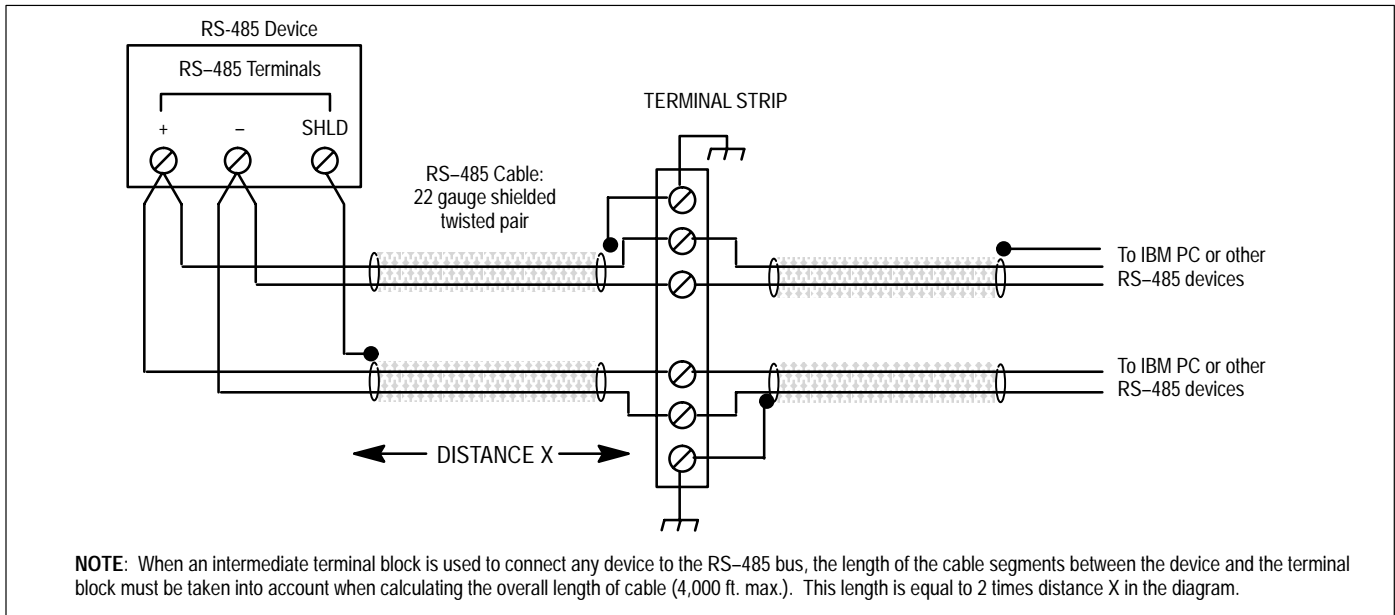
RS-485 Device

RS–485 Terminals

+ – SHLD

TERMINAL STRIP

RS–485 Cable: 22 gauge shielded twisted pair

To IBM PC or other RS–485 devices

To IBM PC or other RS–485 devices

DISTANCE X

**NOTE**: When an intermediate terminal block is used to connect any device to the RS–485 bus, the length of the cable segments between the device and the terminal block must be taken into account when calculating the overall length of cable (4,000 ft. max.). This length is equal to 2 times distance X in the diagram.